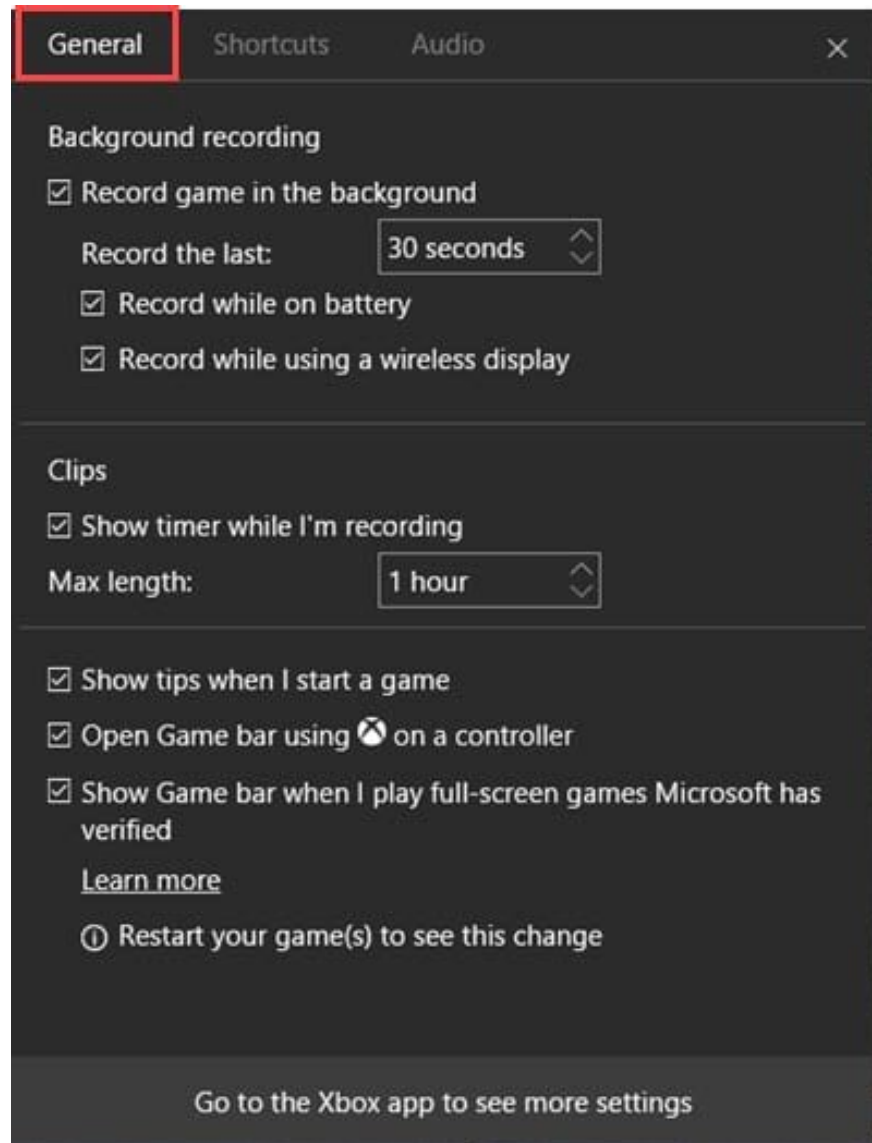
General Shortcuts Audio ×

Background recording

☑ Record game in the background

Record the last: 30 seconds

☑ Record while on battery

☑ Record while using a wireless display

Clips

☑ Show timer while I'm recording

Max length: 1 hour

☑ Show tips when I start a game

☑ Open Game bar using on a controller

☑ Show Game bar when I play full-screen games Microsoft has verified

Learn more

ⓘ Restart your game(s) to see this change

Go to the Xbox app to see more settings